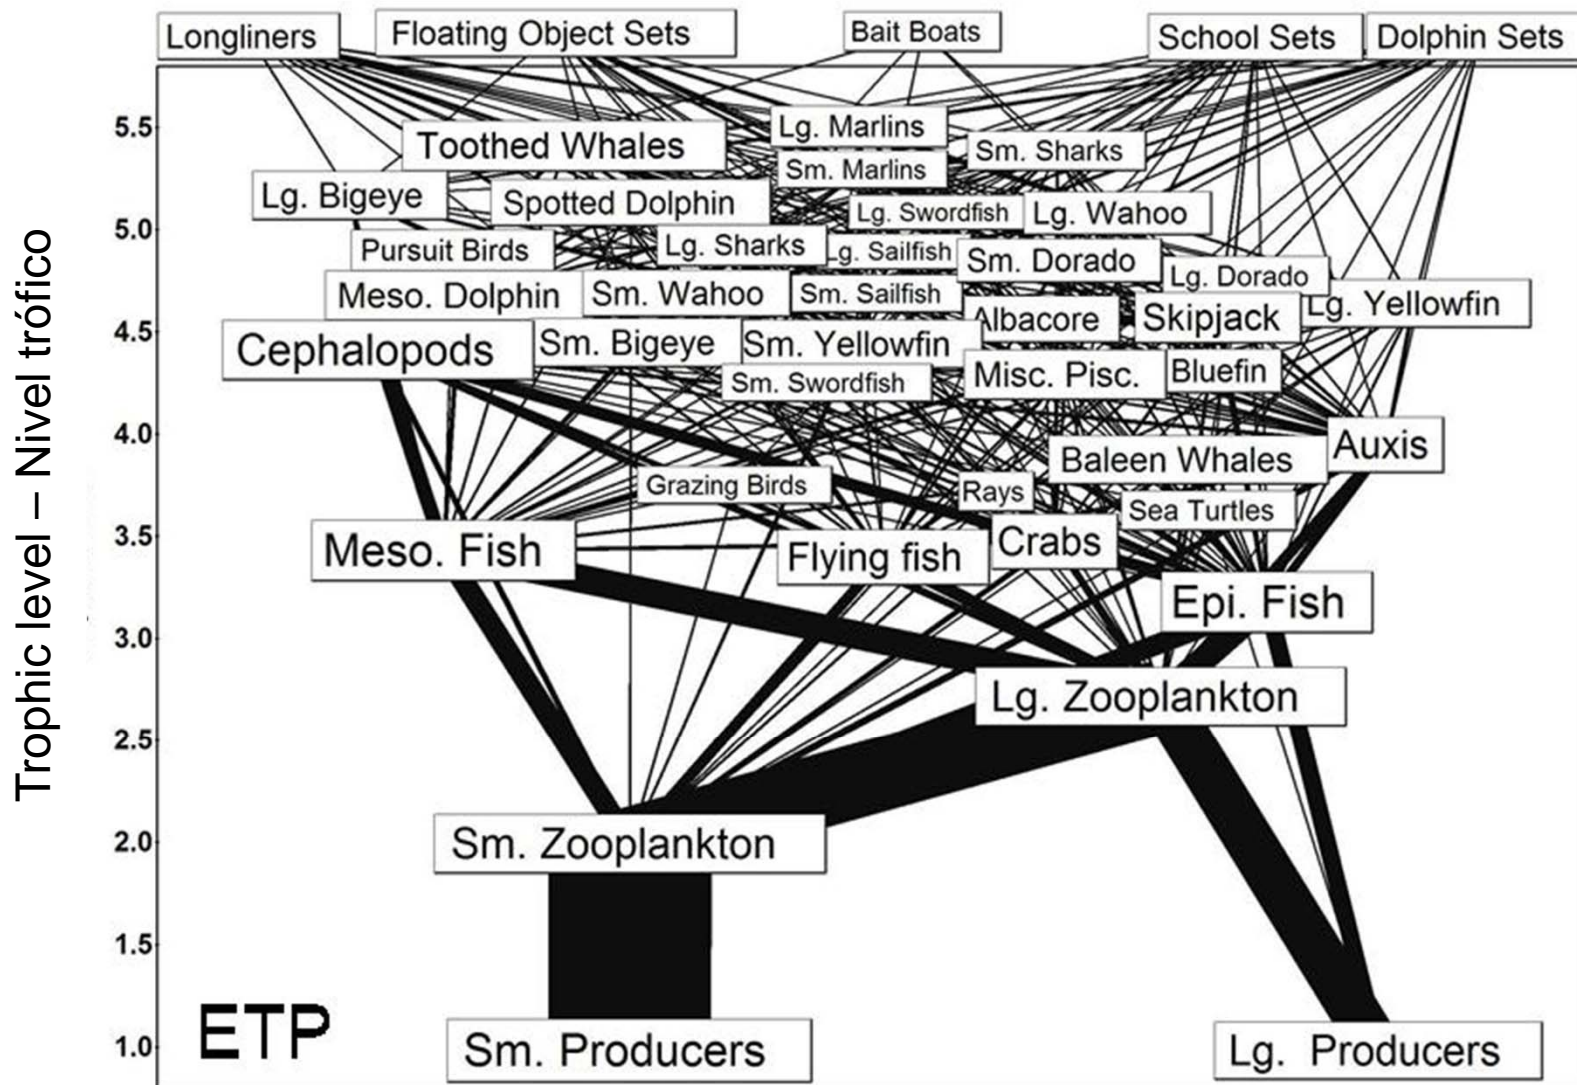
Longliners
Floating Object Sets
Bait Boats
School Sets
Dolphin Sets

Trophic level – Nivel trófico

5.5
5.0
4.5
4.0
3.5
3.0
2.5
2.0
1.5
1.0

Toothed Whales
Lg. Marlins
Sm. Marlins
Sm. Sharks
Lg. Bigeye
Spotted Dolphin
Lg. Swordfish
Lg. Wahoo
Pursuit Birds
Lg. Sharks
Lg. Sailfish
Sm. Dorado
Lg. Dorado
Meso. Dolphin
Sm. Wahoo
Sm. Sailfish
Skipjack
Lg. Yellowfin
Albacore
Cephalopods
Sm. Bigeye
Sm. Yellowfin
Misc. Pisc.
Bluefin
Sm. Swordfish
Auxis
Baleen Whales
Grazing Birds
Rays
Sea Turtles
Meso. Fish
Flying fish
Crabs
Epi. Fish
Lg. Zooplankton
Sm. Zooplankton
ETP
Sm. Producers
Lg. Producers